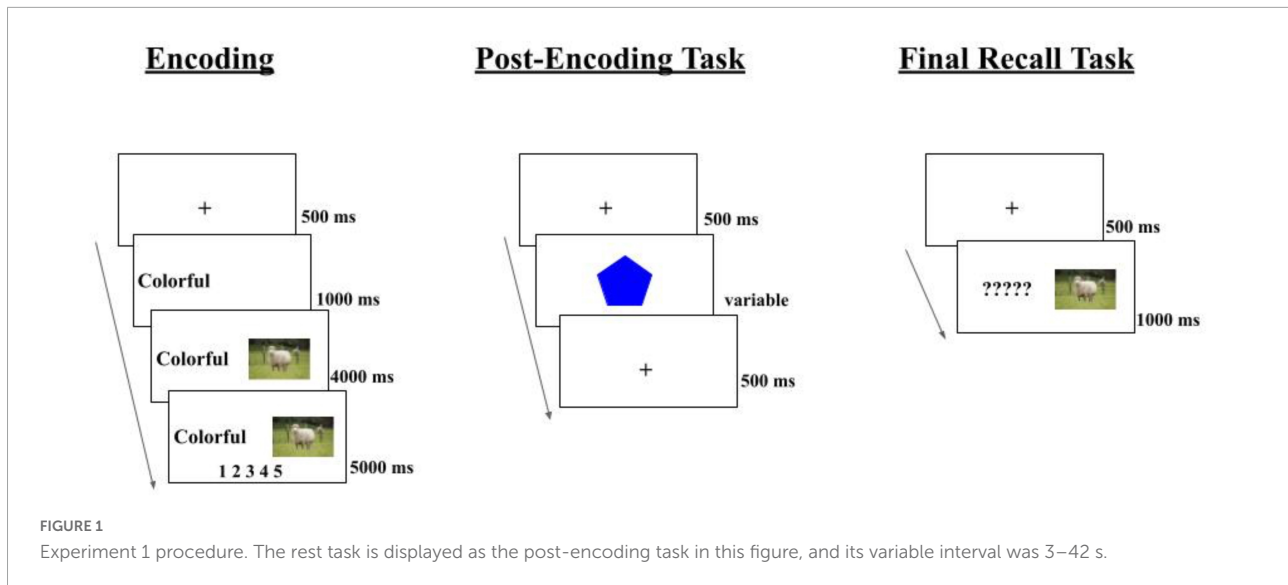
Encoding

+
500 ms

Colorful
1000 ms

Colorful
4000 ms

Colorful
1 2 3 4 5
5000 ms

Post-Encoding Task

+
500 ms

variable

+
500 ms

Final Recall Task

+
500 ms

?????
1000 ms

FIGURE 1
Experiment 1 procedure. The rest task is displayed as the post-encoding task in this figure, and its variable interval was 3–42 s.